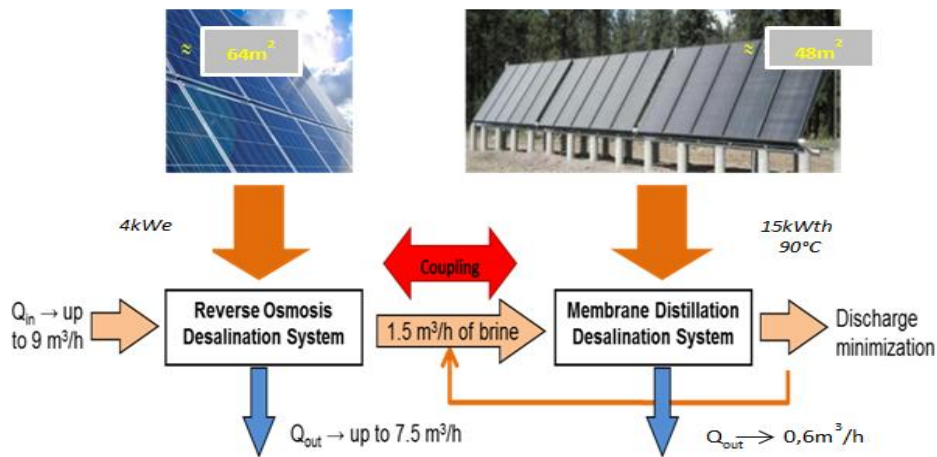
≈ $64m^2$

≈ $48m^2$

4kWe

15kWth 90°C

Coupling

$Q_{in} \rightarrow$ up to 9 $m^3/h$

Reverse Osmosis Desalination System

1.5 $m^3/h$ of brine

Membrane Distillation Desalination System

Discharge minimization

$Q_{out} \rightarrow$ up to 7.5 $m^3/h$

$Q_{out} \rightarrow 0,6m^3/h$